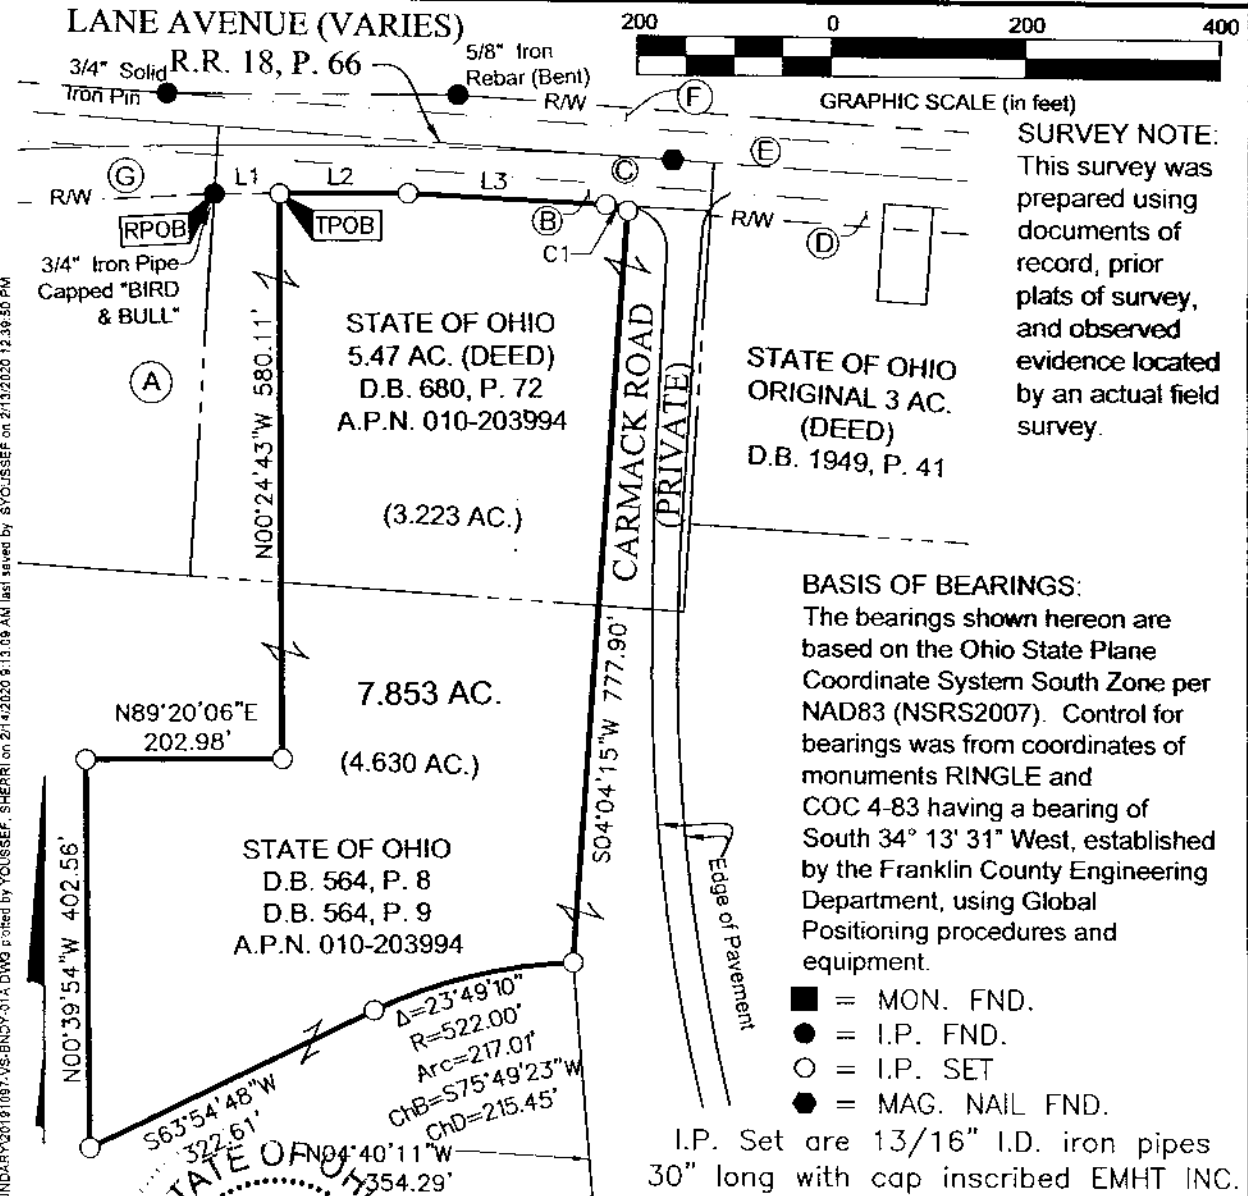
LANE AVENUE (VARIES)
R.R. 18, P. 66

200 0 200 400

GRAPHIC SCALE (in feet)

3/4" Solid Iron Pin
5/8" Iron Rebar (Bent)
R/W
F
E
G
C
L1 L2 L3
R/W
B
R/W
D
RPOB
TPOB
C1
3/4" Iron Pipe Capped "BIRD & BULL"

SURVEY NOTE: This survey was prepared using documents of record, prior plats of survey, and observed evidence located by an actual field survey.

A

STATE OF OHIO
5.47 AC. (DEED)
D.B. 680, P. 72
A.P.N. 010-203994

(3.223 AC.)

N00°24'43"W 580.11'

CARMACK ROAD (PRIVATE)

STATE OF OHIO
ORIGINAL 3 AC.
(DEED)
D.B. 1949, P. 41

BASIS OF BEARINGS:
The bearings shown hereon are based on the Ohio State Plane Coordinate System South Zone per NAD83 (NSRS2007). Control for bearings was from coordinates of monuments RINGLE and COC 4-83 having a bearing of South 34° 13' 31" West, established by the Franklin County Engineering Department, using Global Positioning procedures and equipment.

7.853 AC.

N89°20'06"E
202.98'

(4.630 AC.)

S04°04'15"W 777.90'

STATE OF OHIO
D.B. 564, P. 8
D.B. 564, P. 9
A.P.N. 010-203994

Edge of Pavement

N00°39'54"W 402.56'

Δ=23°49'10"
R=522.00'
Arc=217.01'
ChB=S75°49'23"W
ChD=215.45'

S63°54'48"W
322.61'

N04°40'11"W
354.29'

STATE OF OH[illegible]

■ = MON. FND.
● = I.P. FND.
○ = I.P. SET
⬣ = MAG. NAIL FND.

I.P. Set are 13/16" I.D. iron pipes 30" long with cap inscribed EMHT INC.

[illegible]NDARY\20191097-VS-BNDY-01A.DWG plotted by YOUSSEF, SHERRI on 2/14/2020 9:13:09 AM last saved by SYOUSSEF on 2/13/2020 12:39:50 PM